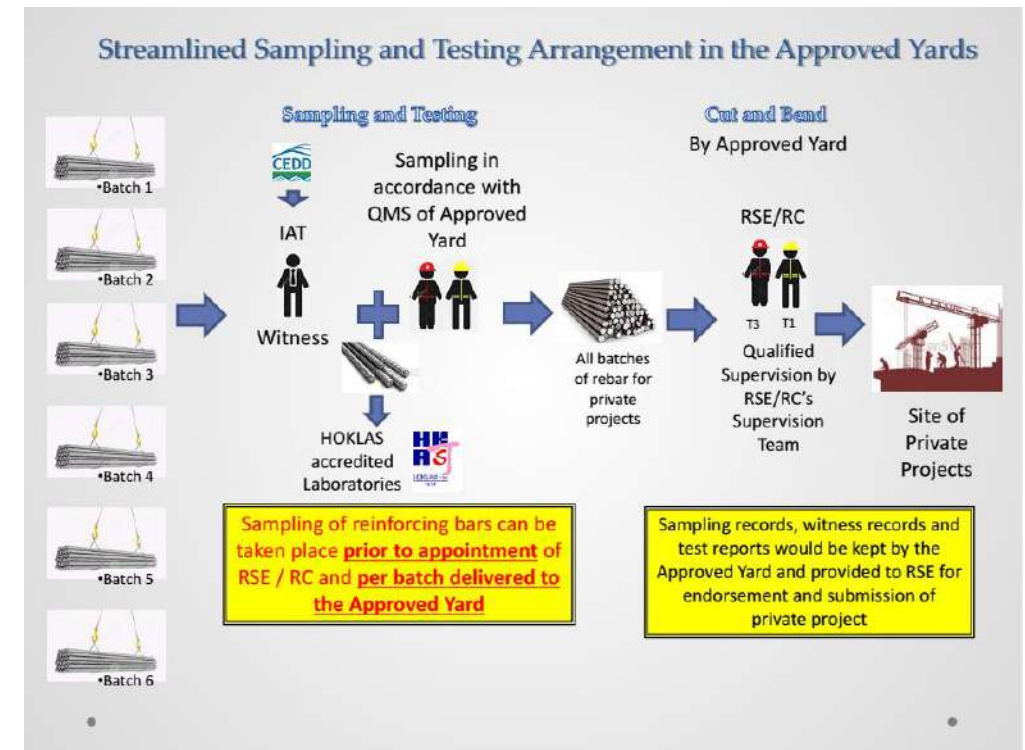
Streamlined Sampling and Testing Arrangement in the Approved Yards

•Batch 1

•Batch 2

•Batch 3

•Batch 4

•Batch 5

•Batch 6

Sampling and Testing

CEDD

IAT

Witness

Sampling in accordance with QMS of Approved Yard

HOKLAS accredited Laboratories

HK AS

All batches of rebar for private projects

Cut and Bend

By Approved Yard

RSE/RC

T3 T1

Qualified Supervision by RSE/RC's Supervision Team

Site of Private Projects

Sampling of reinforcing bars can be taken place prior to appointment of RSE / RC and per batch delivered to the Approved Yard

Sampling records, witness records and test reports would be kept by the Approved Yard and provided to RSE for endorsement and submission of private project